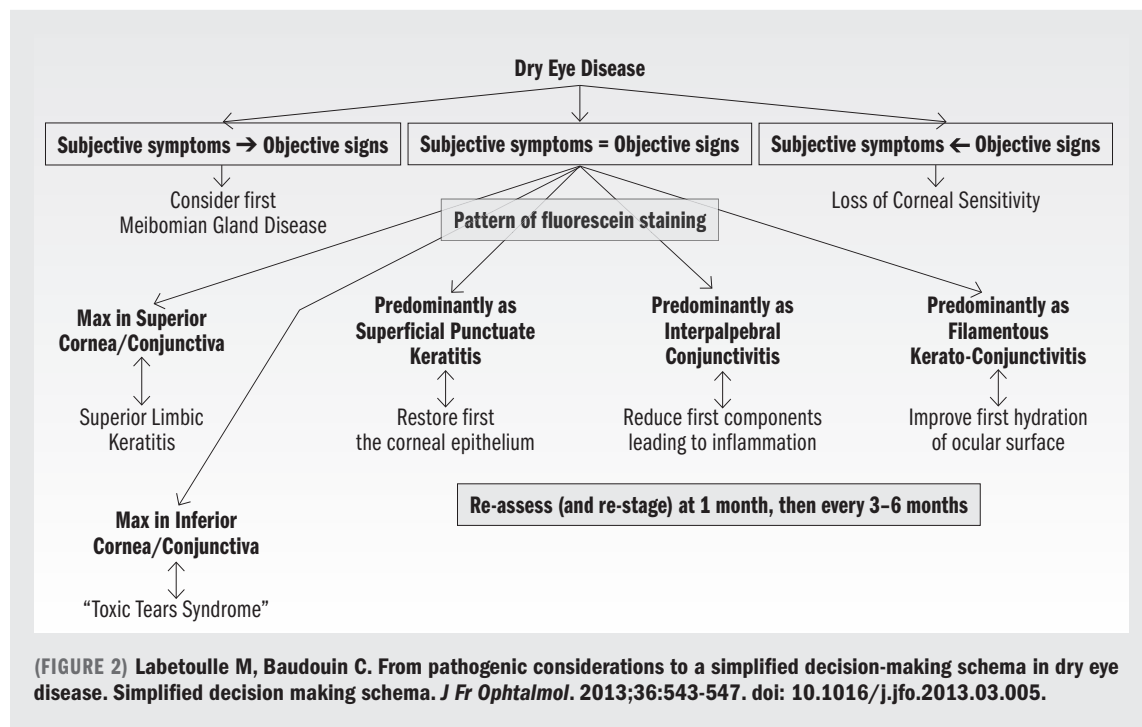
Dry Eye Disease

Subjective symptoms → Objective signs

Subjective symptoms = Objective signs

Subjective symptoms ← Objective signs

Consider first Meibomian Gland Disease

Loss of Corneal Sensitivity

Pattern of fluorescein staining

Max in Superior Cornea/Conjunctiva

Superior Limbic Keratitis

Predominantly as Superficial Punctuate Keratitis

Restore first the corneal epithelium

Predominantly as Interpalpebral Conjunctivitis

Reduce first components leading to inflammation

Predominantly as Filamentous Kerato-Conjunctivitis

Improve first hydration of ocular surface

Re-assess (and re-stage) at 1 month, then every 3–6 months

Max in Inferior Cornea/Conjunctiva

"Toxic Tears Syndrome"

(FIGURE 2) Labetoulle M, Baudouin C. From pathogenic considerations to a simplified decision-making schema in dry eye disease. Simplified decision making schema. J Fr Ophtalmol. 2013;36:543-547. doi: 10.1016/j.jfo.2013.03.005.